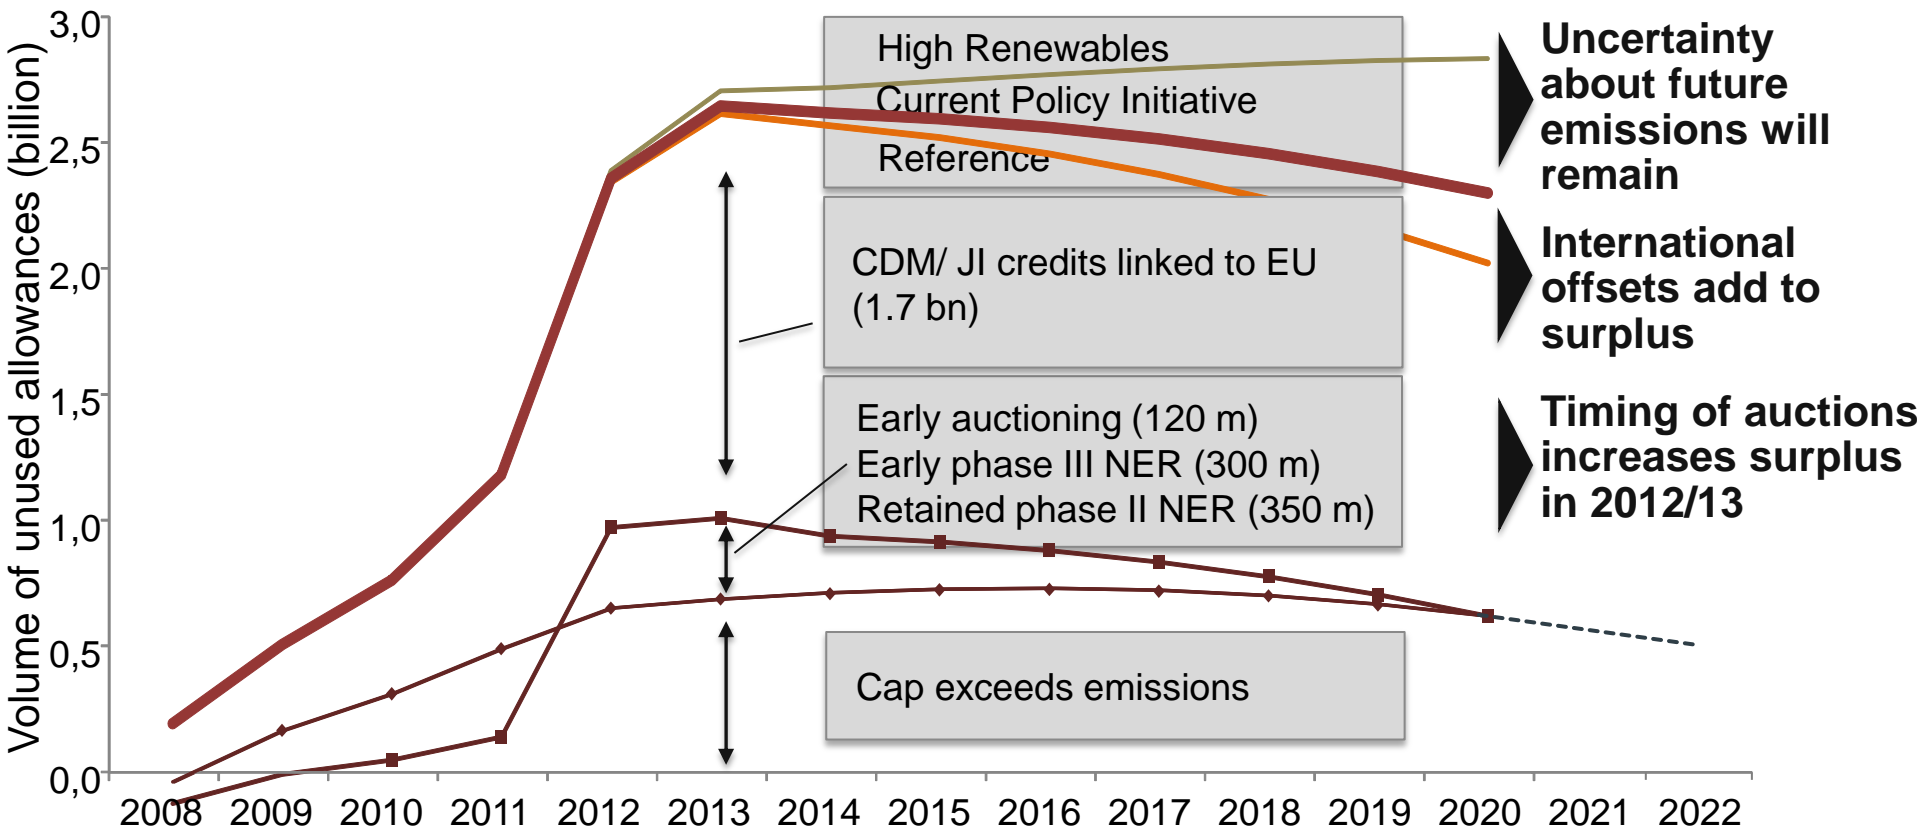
Volume of unused allowances (billion)

3,0
2,5
2,0
1,5
1,0
0,5
0,0

2008 2009 2010 2011 2012 2013 2014 2015 2016 2017 2018 2019 2020 2021 2022

High Renewables
Current Policy Initiative
Reference

CDM/ JI credits linked to EU (1.7 bn)

Early auctioning (120 m)
Early phase III NER (300 m)
Retained phase II NER (350 m)

Cap exceeds emissions

Uncertainty about future emissions will remain

International offsets add to surplus

Timing of auctions increases surplus in 2012/13